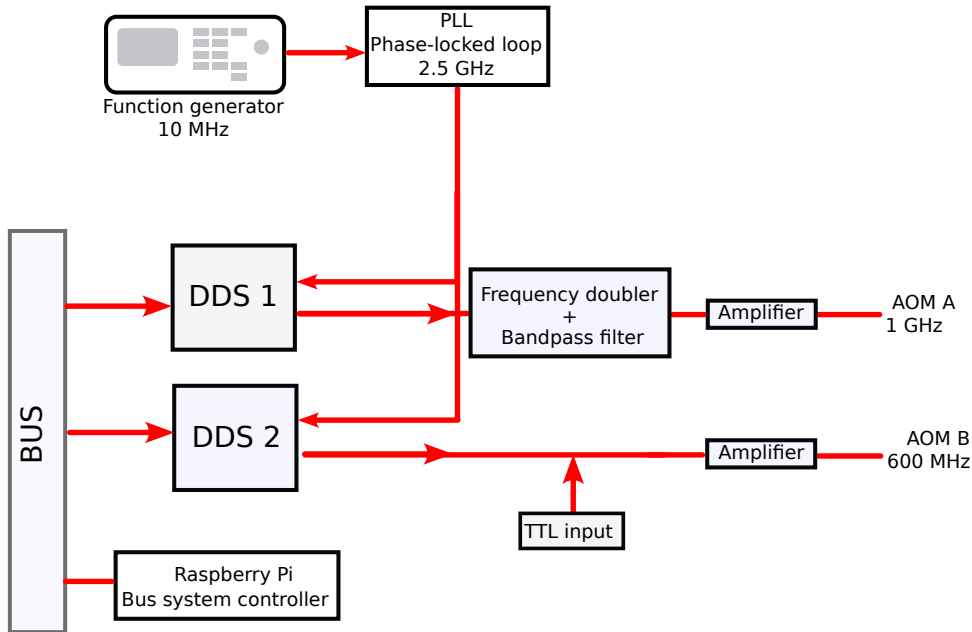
Function generator
10 MHz

PLL
Phase-locked loop
2.5 GHz

BUS

DDS 1

DDS 2

Frequency doubler
+
Bandpass filter

Amplifier

AOM A
1 GHz

Amplifier

AOM B
600 MHz

TTL input

Raspberry Pi
Bus system controller